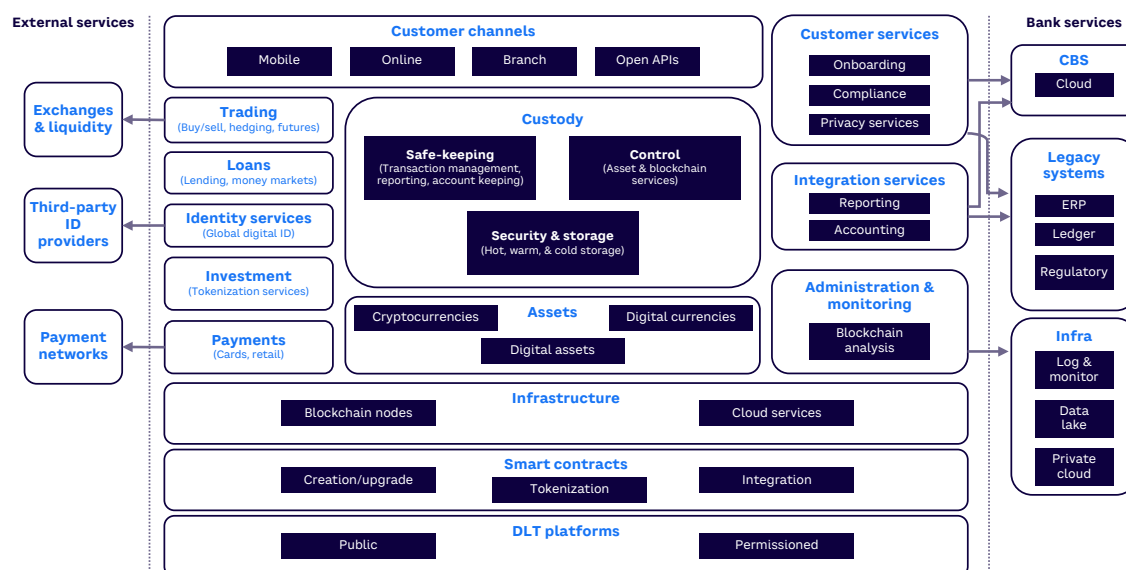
External services

Bank services

Customer channels

Mobile

Online

Branch

Open APIs

Customer services

Onboarding

Compliance

Privacy services

CBS

Cloud

Exchanges & liquidity

Trading
(Buy/sell, hedging, futures)

Loans
(Lending, money markets)

Third-party ID providers

Identity services
(Global digital ID)

Investment
(Tokenization services)

Payment networks

Payments
(Cards, retail)

Custody

Safe-keeping
(Transaction management, reporting, account keeping)

Control
(Asset & blockchain services)

Security & storage
(Hot, warm, & cold storage)

Integration services

Reporting

Accounting

Legacy systems

ERP

Ledger

Regulatory

Assets

Cryptocurrencies

Digital currencies

Digital assets

Administration & monitoring

Blockchain analysis

Infra

Log & monitor

Data lake

Private cloud

Infrastructure

Blockchain nodes

Cloud services

Smart contracts

Creation/upgrade

Tokenization

Integration

DLT platforms

Public

Permissioned